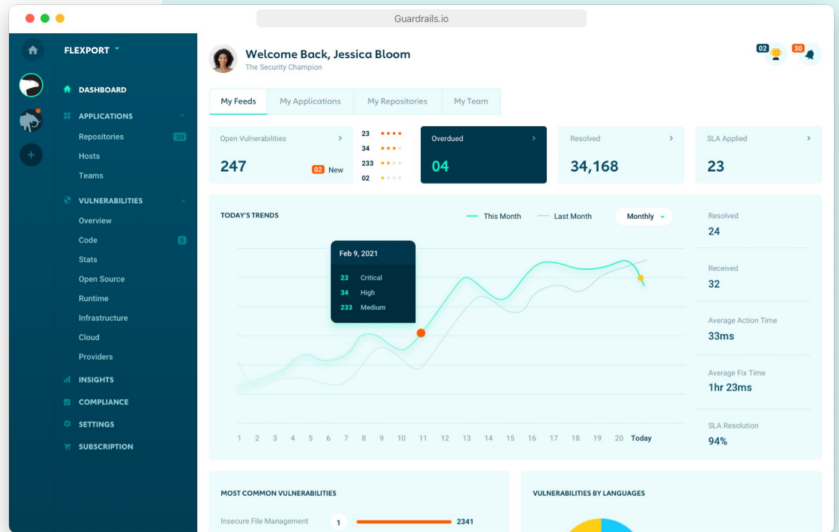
Guardrails.io

FLEXPORT

DASHBOARD
APPLICATIONS
Repositories
Hosts
Teams
VULNERABILITIES
Overview
Code
Stats
Open Source
Runtime
Infrastructure
Cloud
Providers
INSIGHTS
COMPLIANCE
SETTINGS
SUBSCRIPTION

Welcome Back, Jessica Bloom
The Security Champion

02 30

My Feeds | My Applications | My Repositories | My Team

Open Vulnerabilities
247
02 New

23
34
233
02

Overdued
04

Resolved
34,168

SLA Applied
23

TODAY'S TRENDS
This Month
Last Month
Monthly

Feb 9, 2021
23 Critical
34 High
233 Medium

1 2 3 4 5 6 7 8 9 10 11 12 13 14 15 16 17 18 19 20 Today

Resolved
24
Received
32
Average Action Time
33ms
Average Fix Time
1hr 23ms
SLA Resolution
94%

MOST COMMON VULNERABILITIES
Insecure File Management 1 2341

VULNERABILITIES BY LANGUAGES